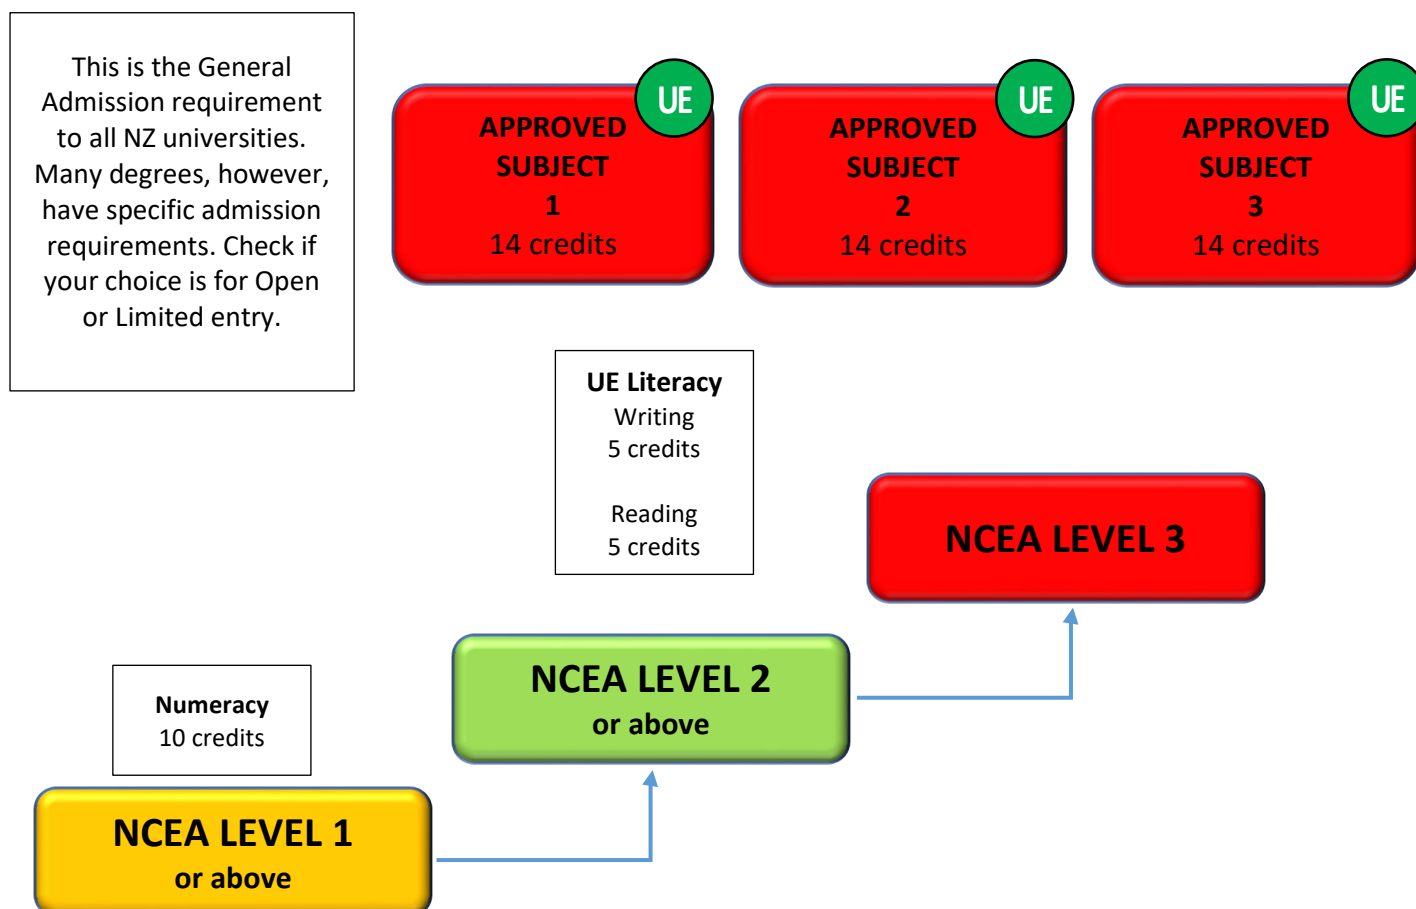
This is the General Admission requirement to all NZ universities. Many degrees, however, have specific admission requirements. Check if your choice is for Open or Limited entry.

UE

APPROVED SUBJECT 1
14 credits

UE

APPROVED SUBJECT 2
14 credits

UE

APPROVED SUBJECT 3
14 credits

UE Literacy
Writing
5 credits

Reading
5 credits

NCEA LEVEL 3

NCEA LEVEL 2
or above

Numeracy
10 credits

NCEA LEVEL 1
or above